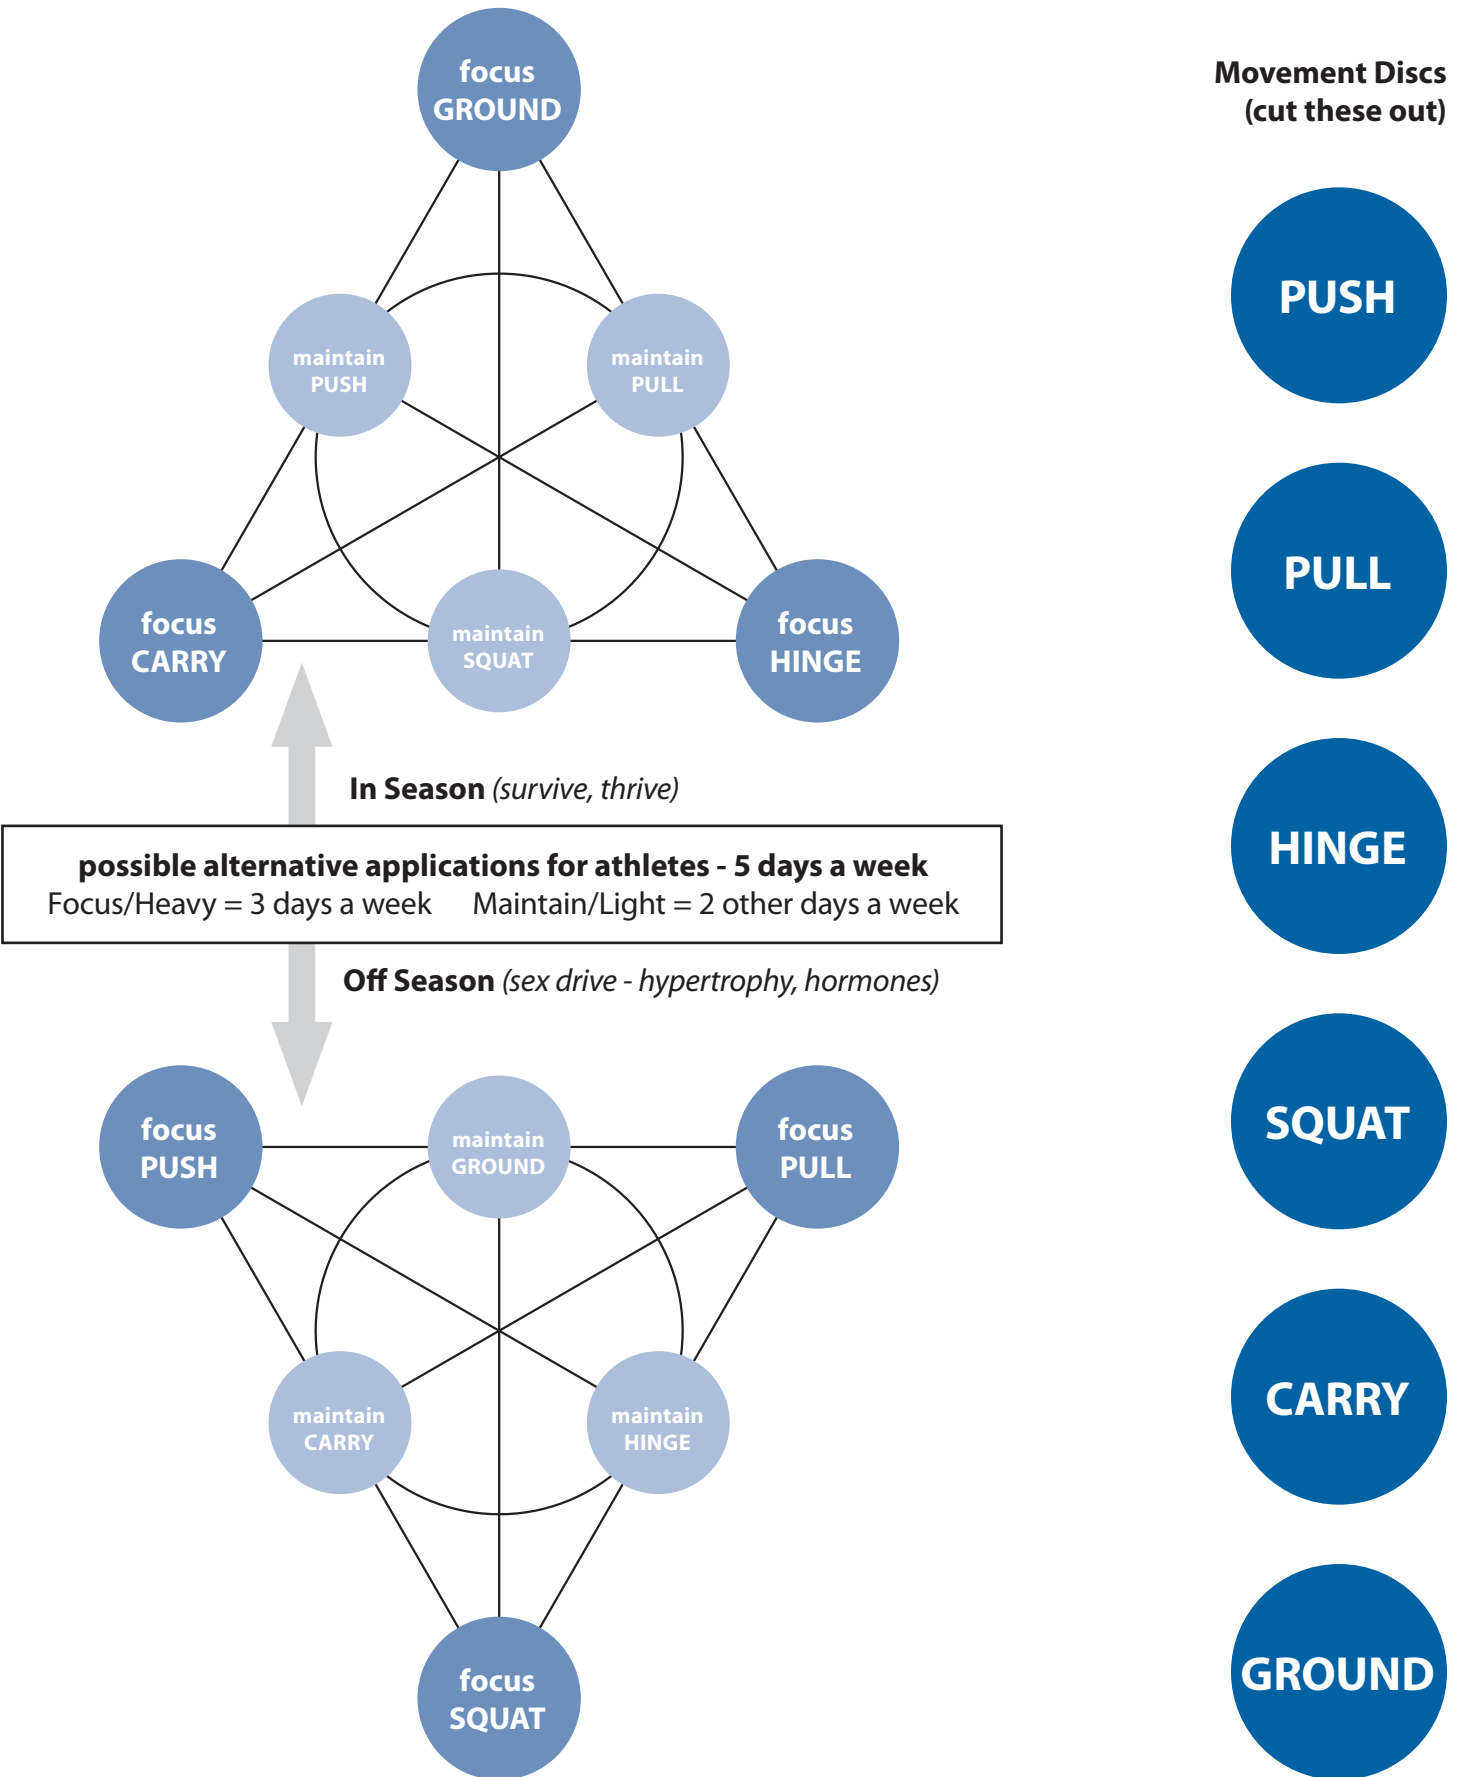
focus GROUND

maintain PUSH

maintain PULL

focus CARRY

maintain SQUAT

focus HINGE

In Season (survive, thrive)

possible alternative applications for athletes - 5 days a week
Focus/Heavy = 3 days a week Maintain/Light = 2 other days a week

Off Season (sex drive - hypertrophy, hormones)

focus PUSH

maintain GROUND

focus PULL

maintain CARRY

maintain HINGE

focus SQUAT

Movement Discs
(cut these out)

PUSH

PULL

HINGE

SQUAT

CARRY

GROUND